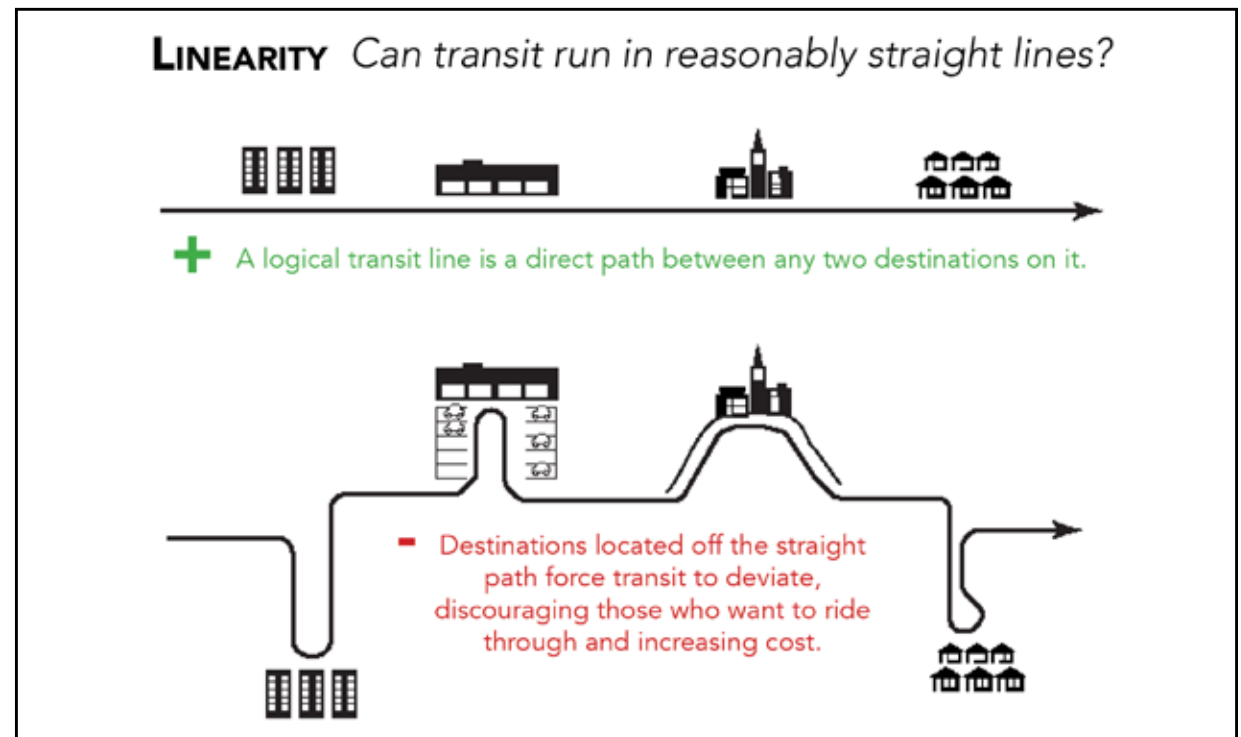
LINEARITY Can transit run in reasonably straight lines?

+ A logical transit line is a direct path between any two destinations on it.

- Destinations located off the straight path force transit to deviate, discouraging those who want to ride through and increasing cost.